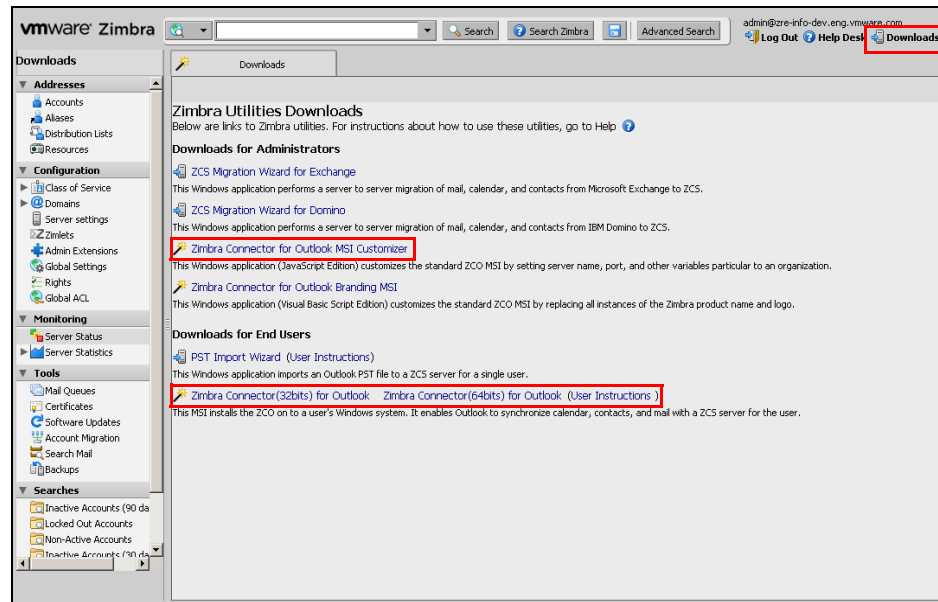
vmware Zimbra

Search | Search Zimbra | Advanced Search

admin@zre-info-dev.eng.vmware.com
Log Out | Help Desk | Downloads

Downloads

Addresses
Accounts
Aliases
Distribution Lists
Resources

Configuration
Class of Service
Domains
Server settings
Zimlets
Admin Extensions
Global Settings
Rights
Global ACL

Monitoring
Server Status
Server Statistics

Tools
Mail Queues
Certificates
Software Updates
Account Migration
Search Mail
Backups

Searches
Inactive Accounts (90 da
Locked Out Accounts
Non-Active Accounts
Inactive Accounts (30 da

Downloads

Zimbra Utilities Downloads
Below are links to Zimbra utilities. For instructions about how to use these utilities, go to Help

Downloads for Administrators

ZCS Migration Wizard for Exchange
This Windows application performs a server to server migration of mail, calendar, and contacts from Microsoft Exchange to ZCS.

ZCS Migration Wizard for Domino
This Windows application performs a server to server migration of mail, calendar, and contacts from IBM Domino to ZCS.

Zimbra Connector for Outlook MSI Customizer
This Windows application (JavaScript Edition) customizes the standard ZCO MSI by setting server name, port, and other variables particular to an organization.

Zimbra Connector for Outlook Branding MSI
This Windows application (Visual Basic Script Edition) customizes the standard ZCO MSI by replacing all instances of the Zimbra product name and logo.

Downloads for End Users

PST Import Wizard (User Instructions)
This Windows application imports an Outlook PST file to a ZCS server for a single user.

Zimbra Connector(32bits) for Outlook Zimbra Connector(64bits) for Outlook (User Instructions)
This MSI installs the ZCO on to a user's Windows system. It enables Outlook to synchronize calendar, contacts, and mail with a ZCS server for the user.